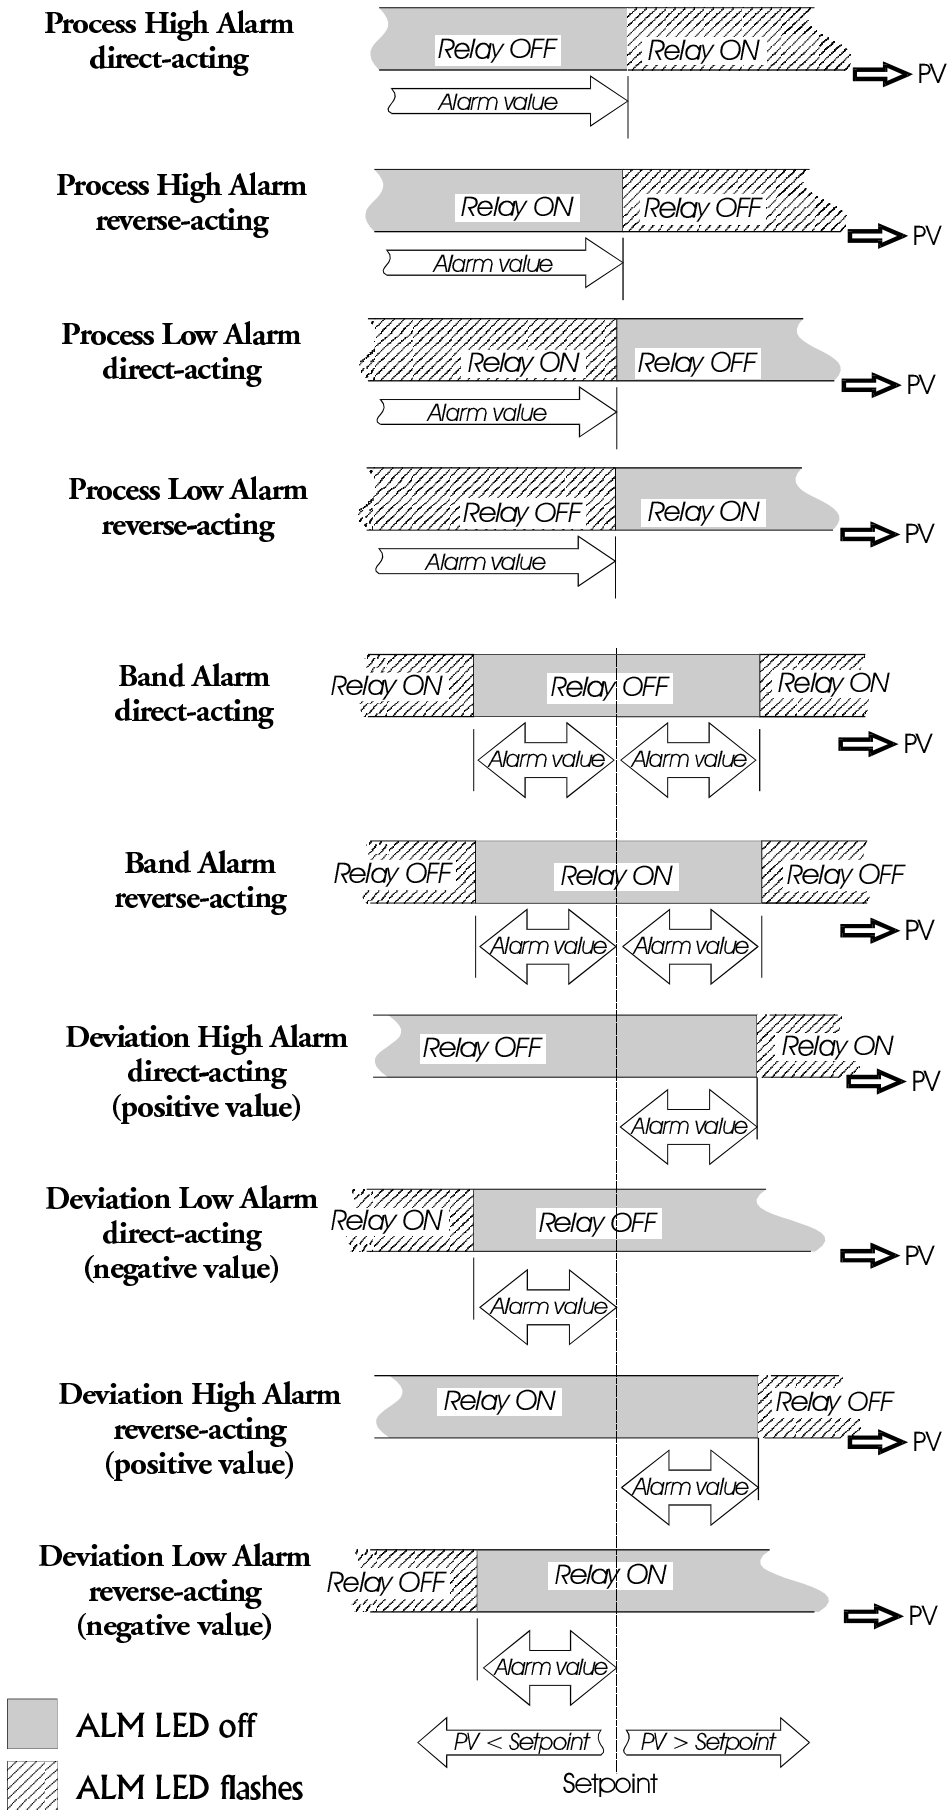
Process High Alarm direct-acting

Relay OFF
Relay ON
PV
Alarm value

Process High Alarm reverse-acting

Relay ON
Relay OFF
PV
Alarm value

Process Low Alarm direct-acting

Relay ON
Relay OFF
PV
Alarm value

Process Low Alarm reverse-acting

Relay OFF
Relay ON
PV
Alarm value

Band Alarm direct-acting

Relay ON
Relay OFF
Relay ON
Alarm value
Alarm value
PV

Band Alarm reverse-acting

Relay OFF
Relay ON
Relay OFF
Alarm value
Alarm value
PV

Deviation High Alarm direct-acting (positive value)

Relay OFF
Relay ON
PV
Alarm value

Deviation Low Alarm direct-acting (negative value)

Relay ON
Relay OFF
PV
Alarm value

Deviation High Alarm reverse-acting (positive value)

Relay ON
Relay OFF
PV
Alarm value

Deviation Low Alarm reverse-acting (negative value)

Relay OFF
Relay ON
PV
Alarm value

ALM LED off

ALM LED flashes

PV < Setpoint
PV > Setpoint
Setpoint